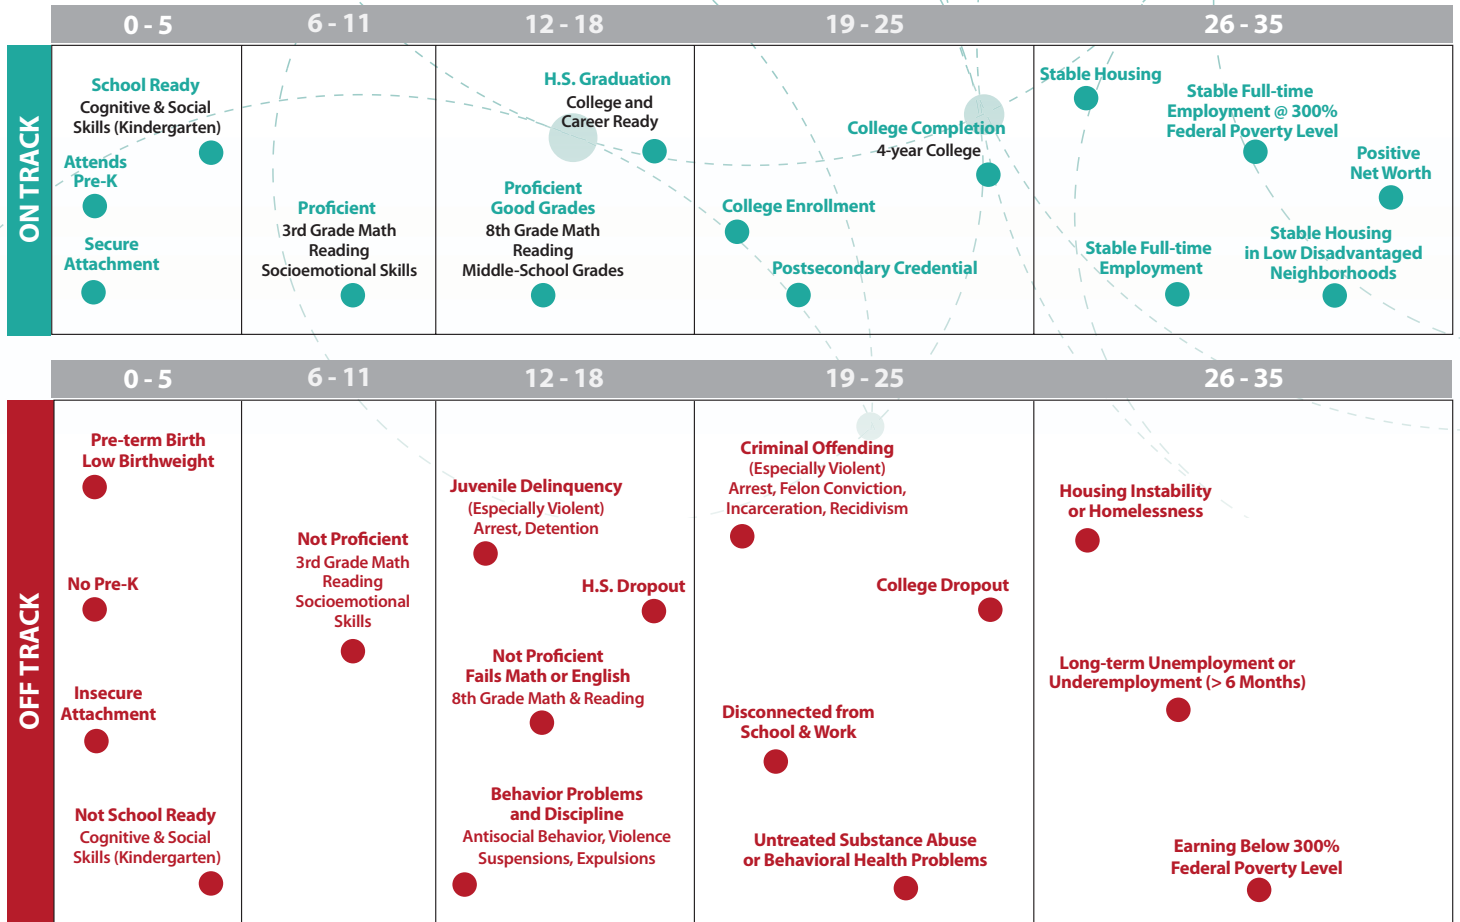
0 - 5 | 6 - 11 | 12 - 18 | 19 - 25 | 26 - 35

ON TRACK

School Ready
Cognitive & Social Skills (Kindergarten)

Attends Pre-K

Secure Attachment

Proficient
3rd Grade Math
Reading
Socioemotional Skills

H.S. Graduation
College and Career Ready

Proficient
Good Grades
8th Grade Math
Reading
Middle-School Grades

College Completion
4-year College

College Enrollment

Postsecondary Credential

Stable Housing

Stable Full-time Employment @ 300% Federal Poverty Level

Positive Net Worth

Stable Full-time Employment

Stable Housing in Low Disadvantaged Neighborhoods

0 - 5 | 6 - 11 | 12 - 18 | 19 - 25 | 26 - 35

OFF TRACK

Pre-term Birth
Low Birthweight

No Pre-K

Insecure Attachment

Not School Ready
Cognitive & Social Skills (Kindergarten)

Not Proficient
3rd Grade Math
Reading
Socioemotional Skills

Juvenile Delinquency
(Especially Violent)
Arrest, Detention

H.S. Dropout

Not Proficient
Fails Math or English
8th Grade Math & Reading

Behavior Problems and Discipline
Antisocial Behavior, Violence
Suspensions, Expulsions

Criminal Offending
(Especially Violent)
Arrest, Felon Conviction, Incarceration, Recidivism

College Dropout

Disconnected from School & Work

Untreated Substance Abuse or Behavioral Health Problems

Housing Instability or Homelessness

Long-term Unemployment or Underemployment (> 6 Months)

Earning Below 300% Federal Poverty Level